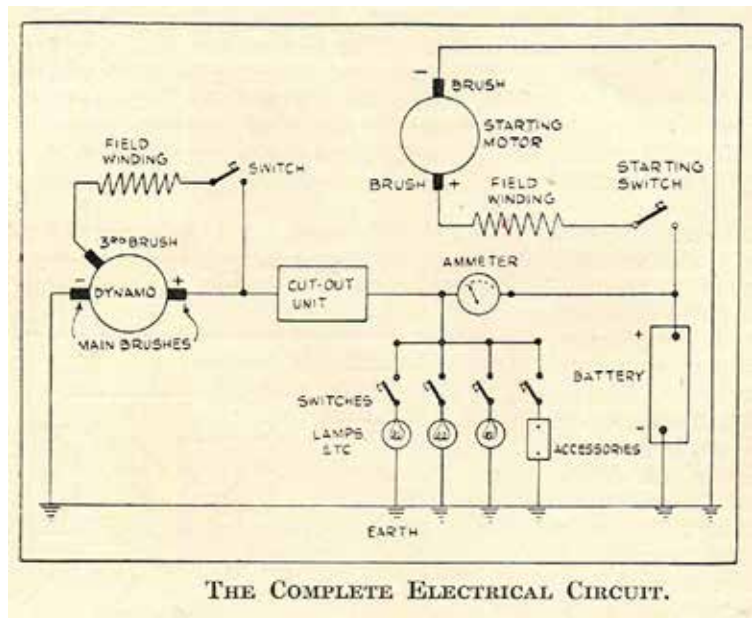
−
BRUSH
STARTING MOTOR
BRUSH +
FIELD WINDING
STARTING SWITCH
FIELD WINDING
SWITCH
$3^{RD}$ BRUSH
− DYNAMO +
MAIN BRUSHES
CUT-OUT UNIT
AMMETER
+
BATTERY
−
SWITCHES
LAMPS, ETC
ACCESSORIES
EARTH

THE COMPLETE ELECTRICAL CIRCUIT.